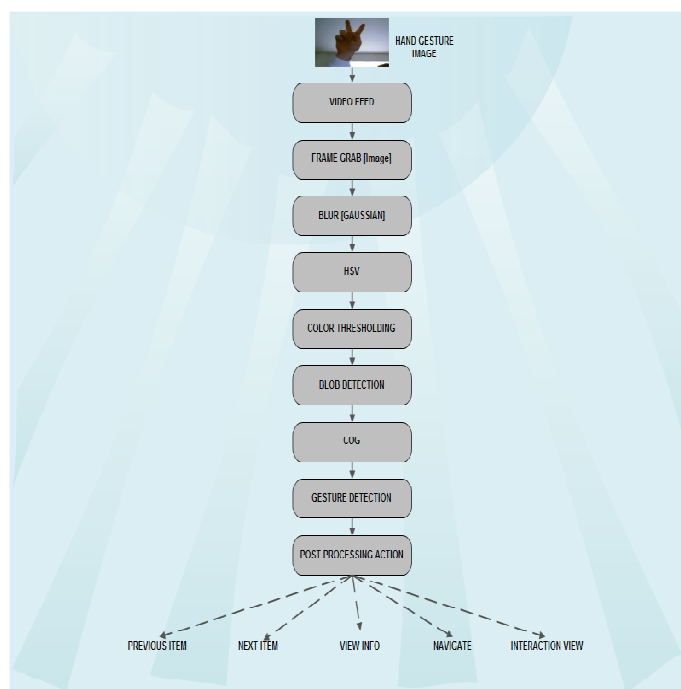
HAND GESTURE IMAGE

VIDEO FEED

FRAME GRAB [Image]

BLUR [GAUSSIAN]

HSV

COLOR THRESHOLDING

BLOB DETECTION

COG

GESTURE DETECTION

POST PROCESSING ACTION

PREVIOUS ITEM

NEXT ITEM

VIEW INFO

NAVIGATE

INTERACTION VIEW